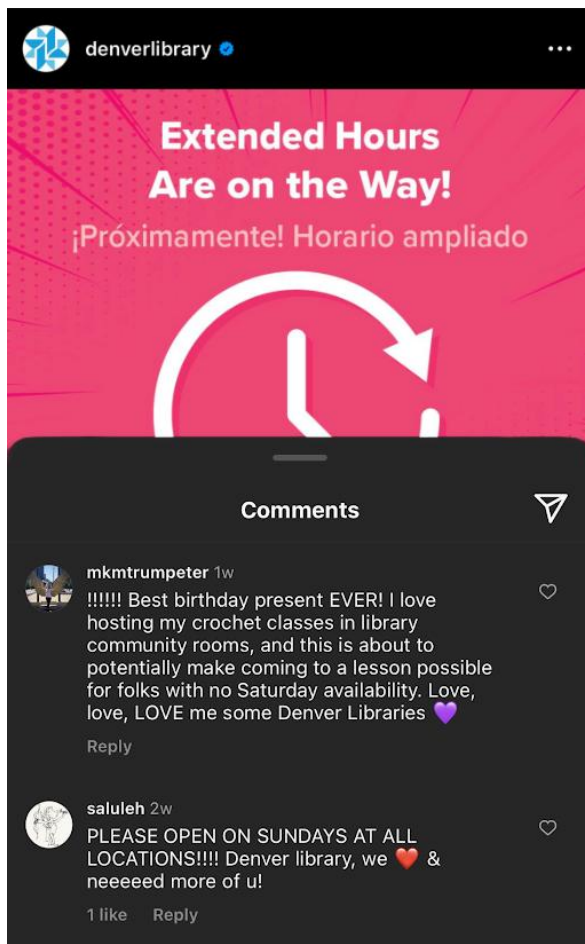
denverlibrary

Extended Hours Are on the Way!

¡Próximamente! Horario ampliado

Comments

mkmtrumpeter 1w
!!!!!! Best birthday present EVER! I love hosting my crochet classes in library community rooms, and this is about to potentially make coming to a lesson possible for folks with no Saturday availability. Love, love, LOVE me some Denver Libraries 💜

Reply

saluleh 2w
PLEASE OPEN ON SUNDAYS AT ALL LOCATIONS!!!! Denver library, we ❤️ & neeeeed more of u!

1 like Reply